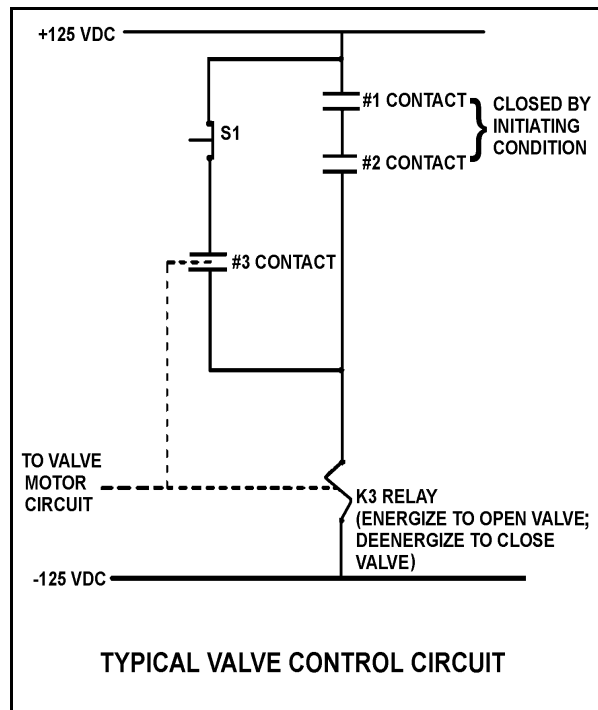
+125 VDC

S1

#1 CONTACT

#2 CONTACT

CLOSED BY INITIATING CONDITION

#3 CONTACT

TO VALVE MOTOR CIRCUIT

K3 RELAY (ENERGIZE TO OPEN VALVE; DEENERGIZE TO CLOSE VALVE)

-125 VDC

TYPICAL VALVE CONTROL CIRCUIT